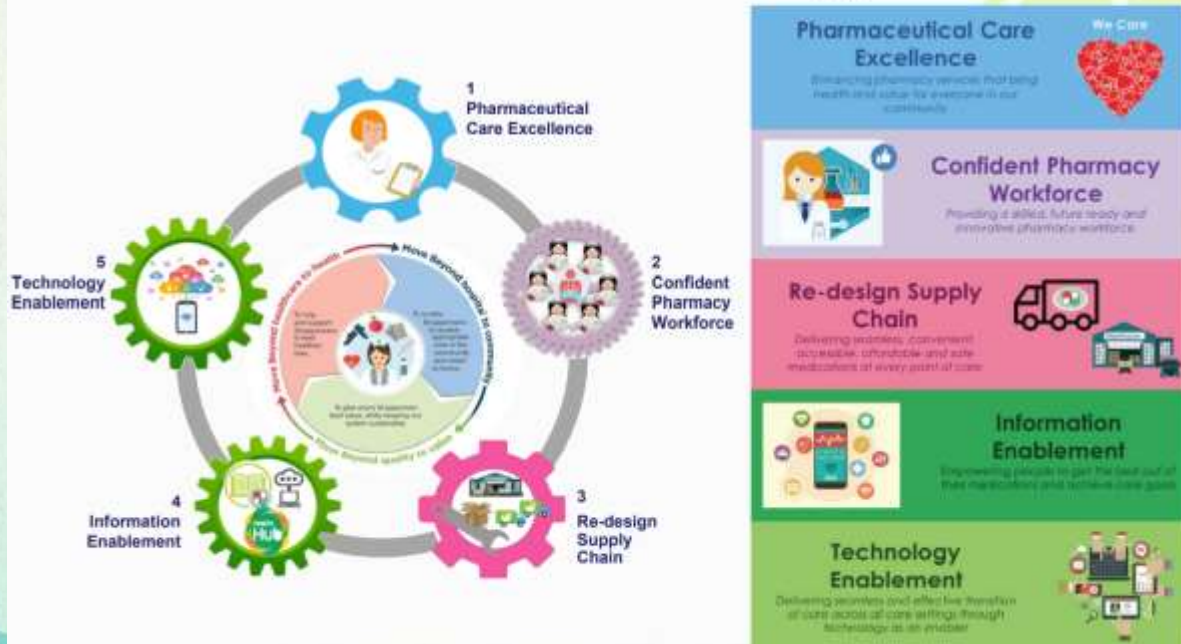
1
Pharmaceutical Care Excellence

2
Confident Pharmacy Workforce

3
Re-design Supply Chain

4
Information Enablement

5
Technology Enablement

Move Beyond healthcare to health

Move Beyond hospital to community

Move Beyond quality to value

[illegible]

Hub

Pharmaceutical Care Excellence

We Care

Enhancing pharmacy services that bring health and value for everyone in our community

Confident Pharmacy Workforce

Providing a skilled, future ready and innovative pharmacy workforce

Re-design Supply Chain

Delivering seamless, convenient, accessible, affordable and safe medications at every point of care

Information Enablement

Empowering people to get the best out of their medications and achieve care goals

Technology Enablement

Delivering seamless and effective transition of care across all care settings through technology as an enabler